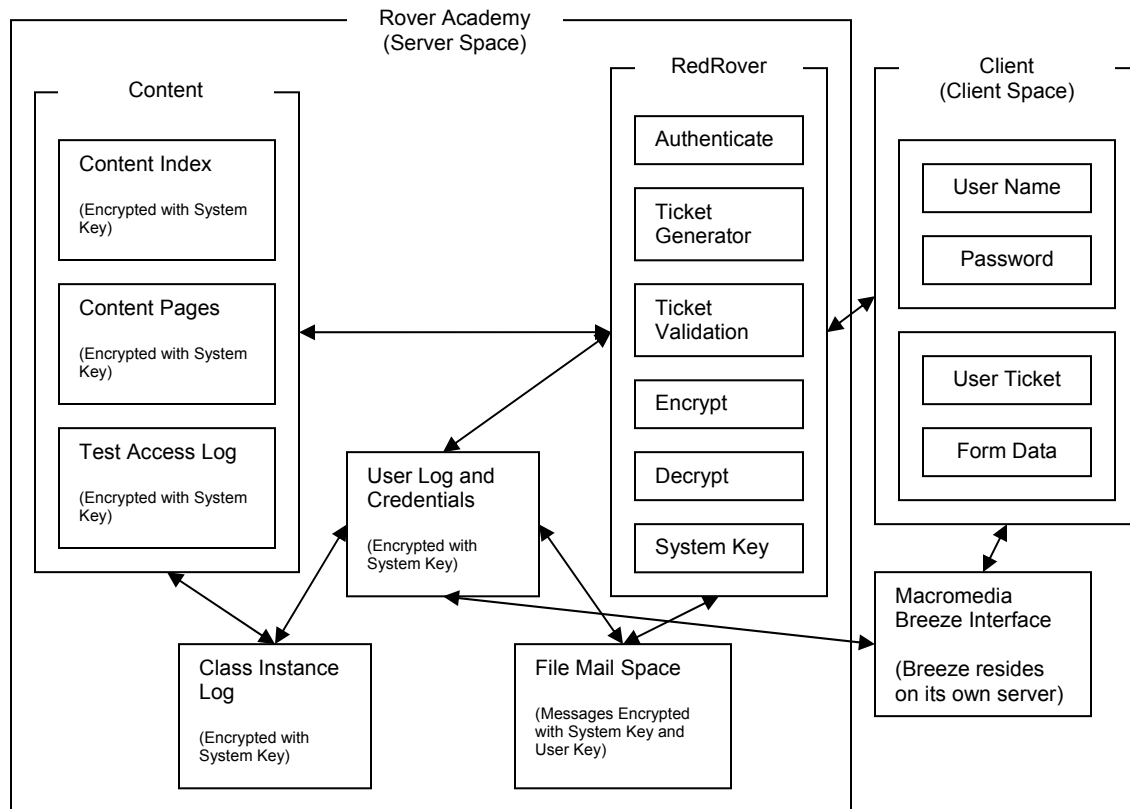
Rover Academy
(Server Space)

Content

Content Index

(Encrypted with System Key)

Content Pages

(Encrypted with System Key)

Test Access Log

(Encrypted with System Key)

RedRover

Authenticate

Ticket Generator

Ticket Validation

Encrypt

Decrypt

System Key

Client
(Client Space)

User Name

Password

User Ticket

Form Data

User Log and Credentials

(Encrypted with System Key)

Class Instance Log

(Encrypted with System Key)

File Mail Space

(Messages Encrypted with System Key and User Key)

Macromedia Breeze Interface

(Breeze resides on its own server)